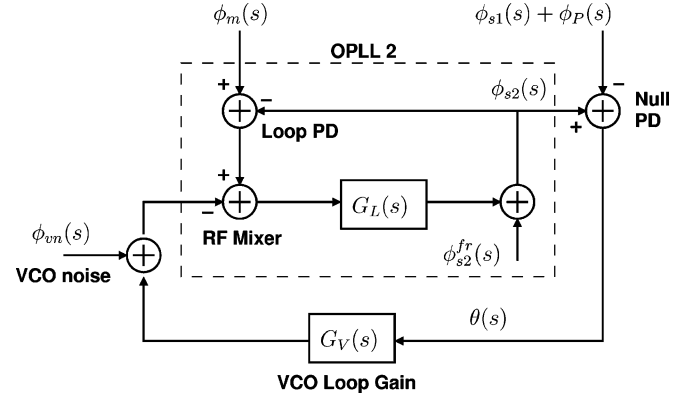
$\phi_m(s)$

$\phi_{s1}(s) + \phi_P(s)$

OPLL 2

+

−

$\phi_{s2}(s)$

−

+

Null PD

Loop PD

+

−

$G_L(s)$

$\phi_{vn}(s)$

RF Mixer

$\phi_{s2}^{fr}(s)$

VCO noise

$\theta(s)$

$G_V(s)$

VCO Loop Gain